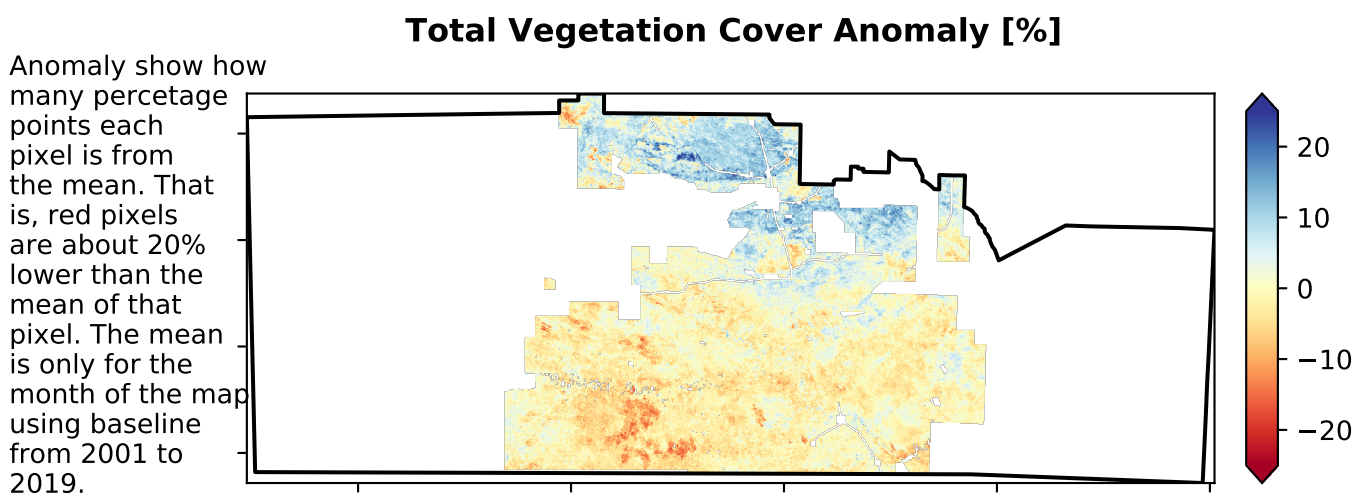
Total Vegetation Cover Anomaly [%]

Anomaly show how many percetage points each pixel is from the mean. That is, red pixels are about 20% lower than the mean of that pixel. The mean is only for the month of the map using baseline from 2001 to 2019.

20
10
0
−10
−20